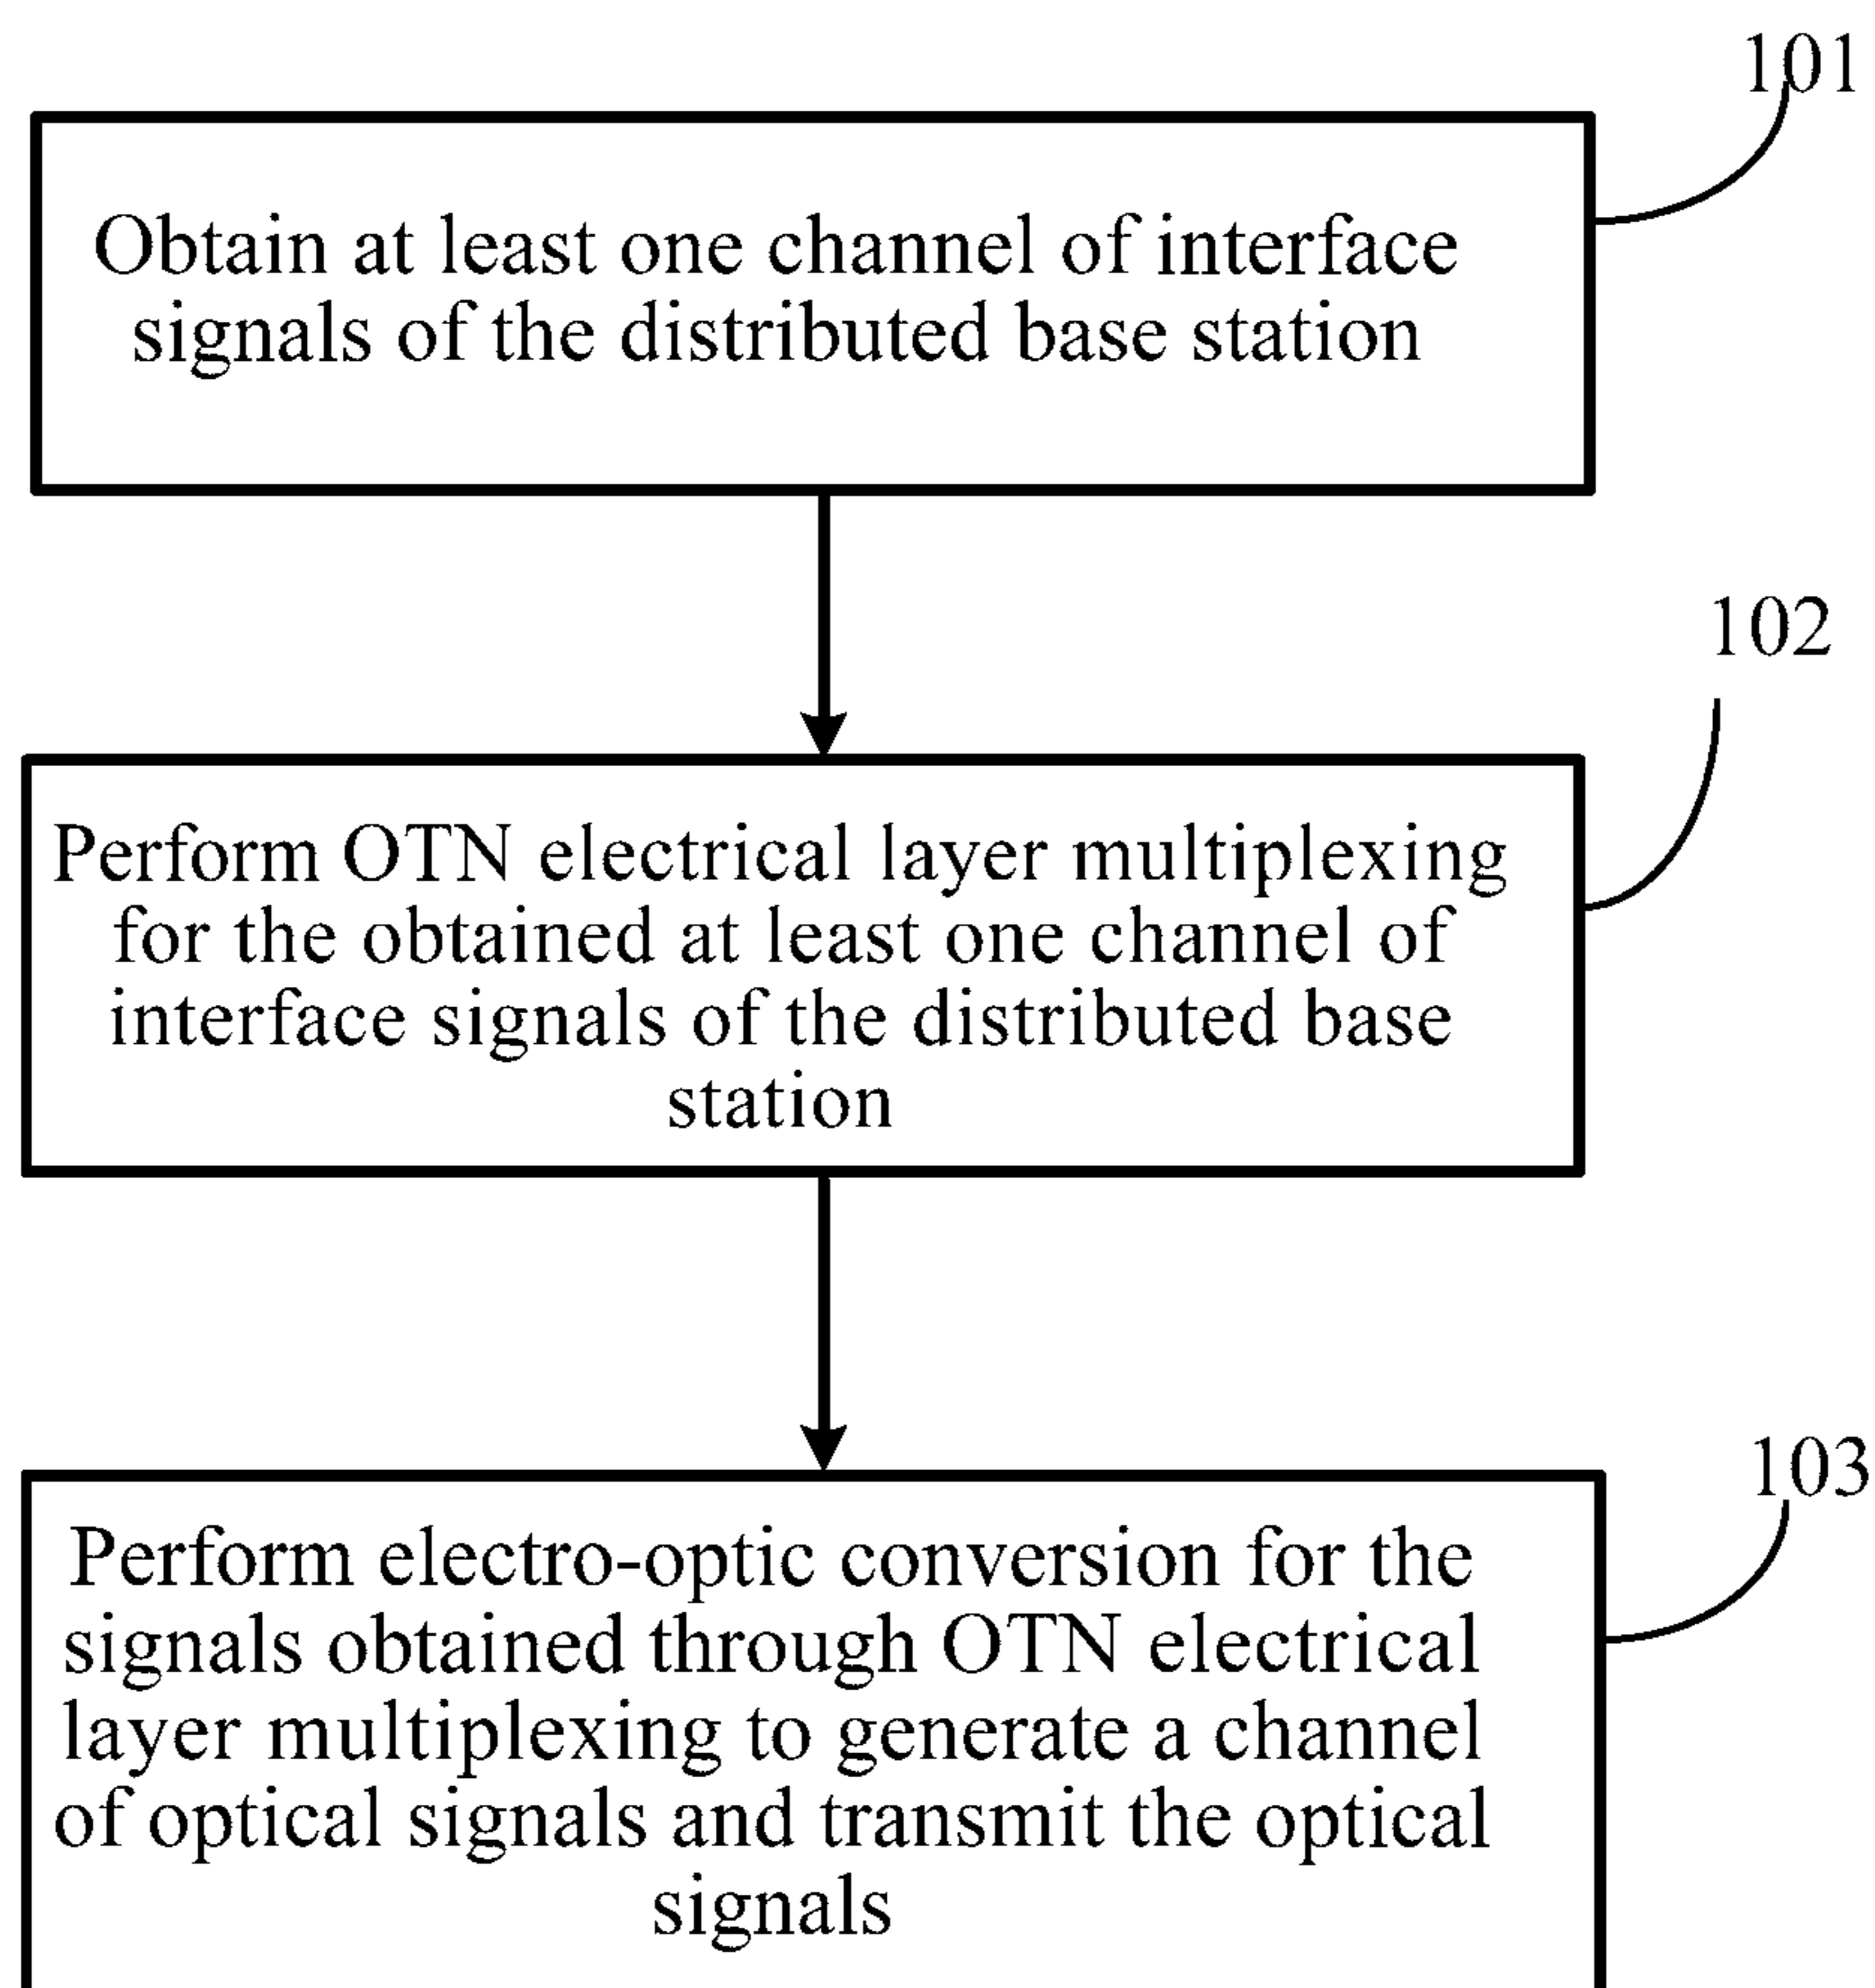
101

Obtain at least one channel of interface signals of the distributed base station

102

Perform OTN electrical layer multiplexing for the obtained at least one channel of interface signals of the distributed base station

103

Perform electro-optic conversion for the signals obtained through OTN electrical layer multiplexing to generate a channel of optical signals and transmit the optical signals